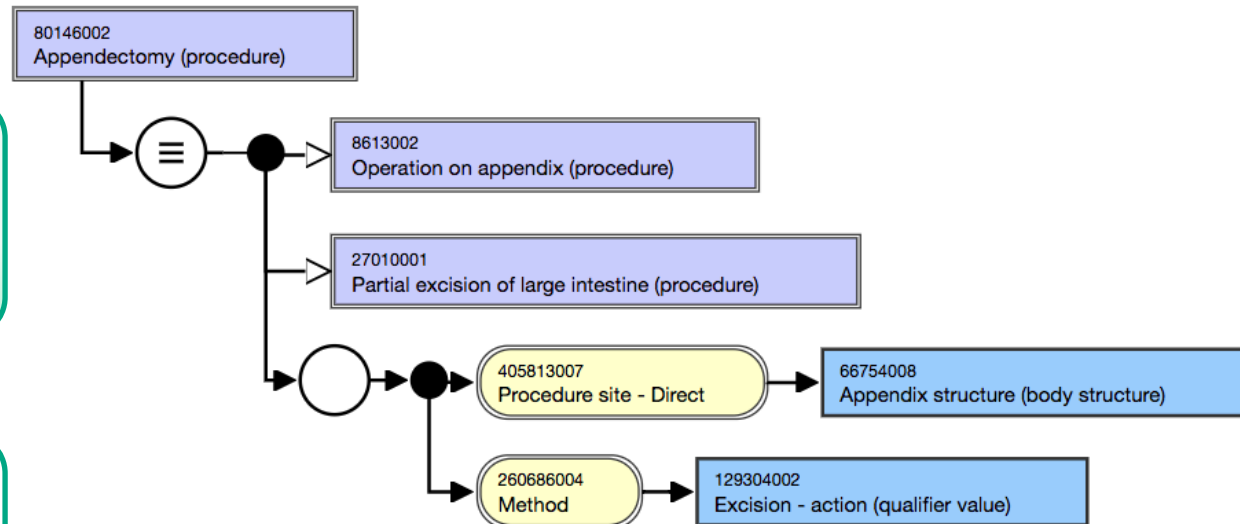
80146002
Appendectomy (procedure)

≡

8613002
Operation on appendix (procedure)

27010001
Partial excision of large intestine (procedure)

405813007
Procedure site - Direct

66754008
Appendix structure (body structure)

260686004
Method

129304002
Excision - action (qualifier value)